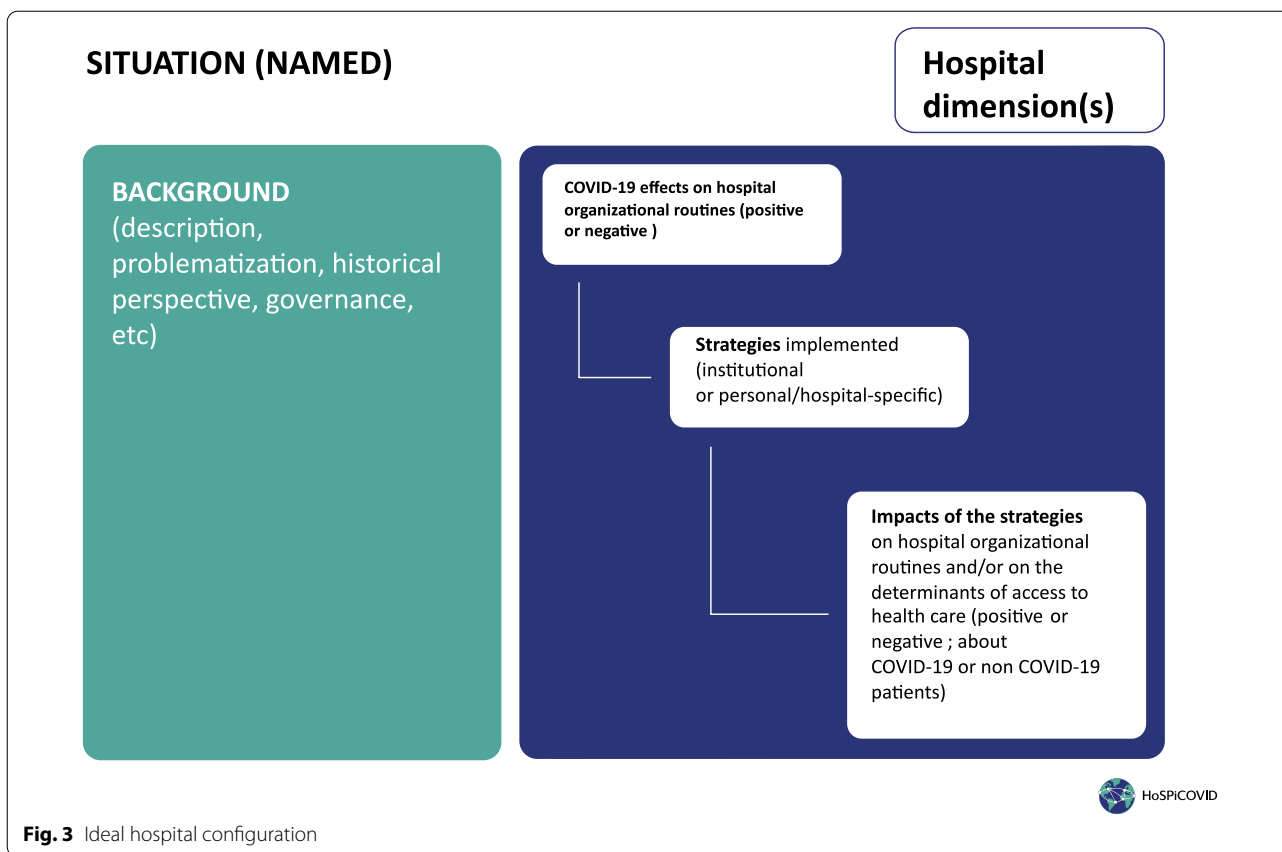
SITUATION (NAMED)

Hospital dimension(s)

BACKGROUND
(description, problematization, historical perspective, governance, etc)

COVID-19 effects on hospital organizational routines (positive or negative )

Strategies implemented (institutional or personal/hospital-specific)

Impacts of the strategies on hospital organizational routines and/or on the determinants of access to health care (positive or negative ; about COVID-19 or non COVID-19 patients)

HoSPiCOVID

Fig. 3 Ideal hospital configuration